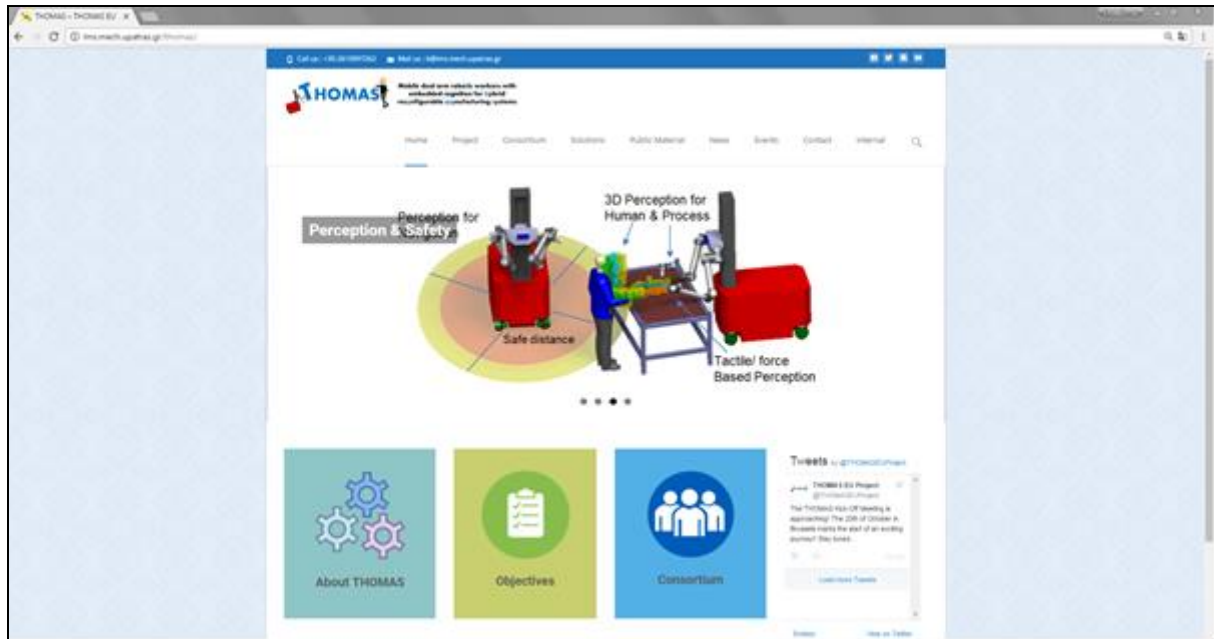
THOMAS – THOMAS EU ×

lms.mech.upatras.gr/thomas/

Call us : +30 2610997262 Mail us : lab@lms.mech.upatras.gr

THOMAS

Mobile dual arm robotic workers with embedded cognition for hybrid and dynamically reconfigurable manufacturing systems

Home Project Consortium Solutions Public Material News Events Contact Internal

Perception & Safety

Perception for

3D Perception for Human & Process

Safe distance

Tactile/ force Based Perception

About THOMAS

Objectives

Consortium

Tweets by @THOMASEUProject

THOMAS EU Project @THOMASEUProject

The THOMAS Kick-Off Meeting is approaching! The 20th of October in Brussels marks the start of an exciting journey! Stay tuned.

Load more Tweets

Embed View on Twitter